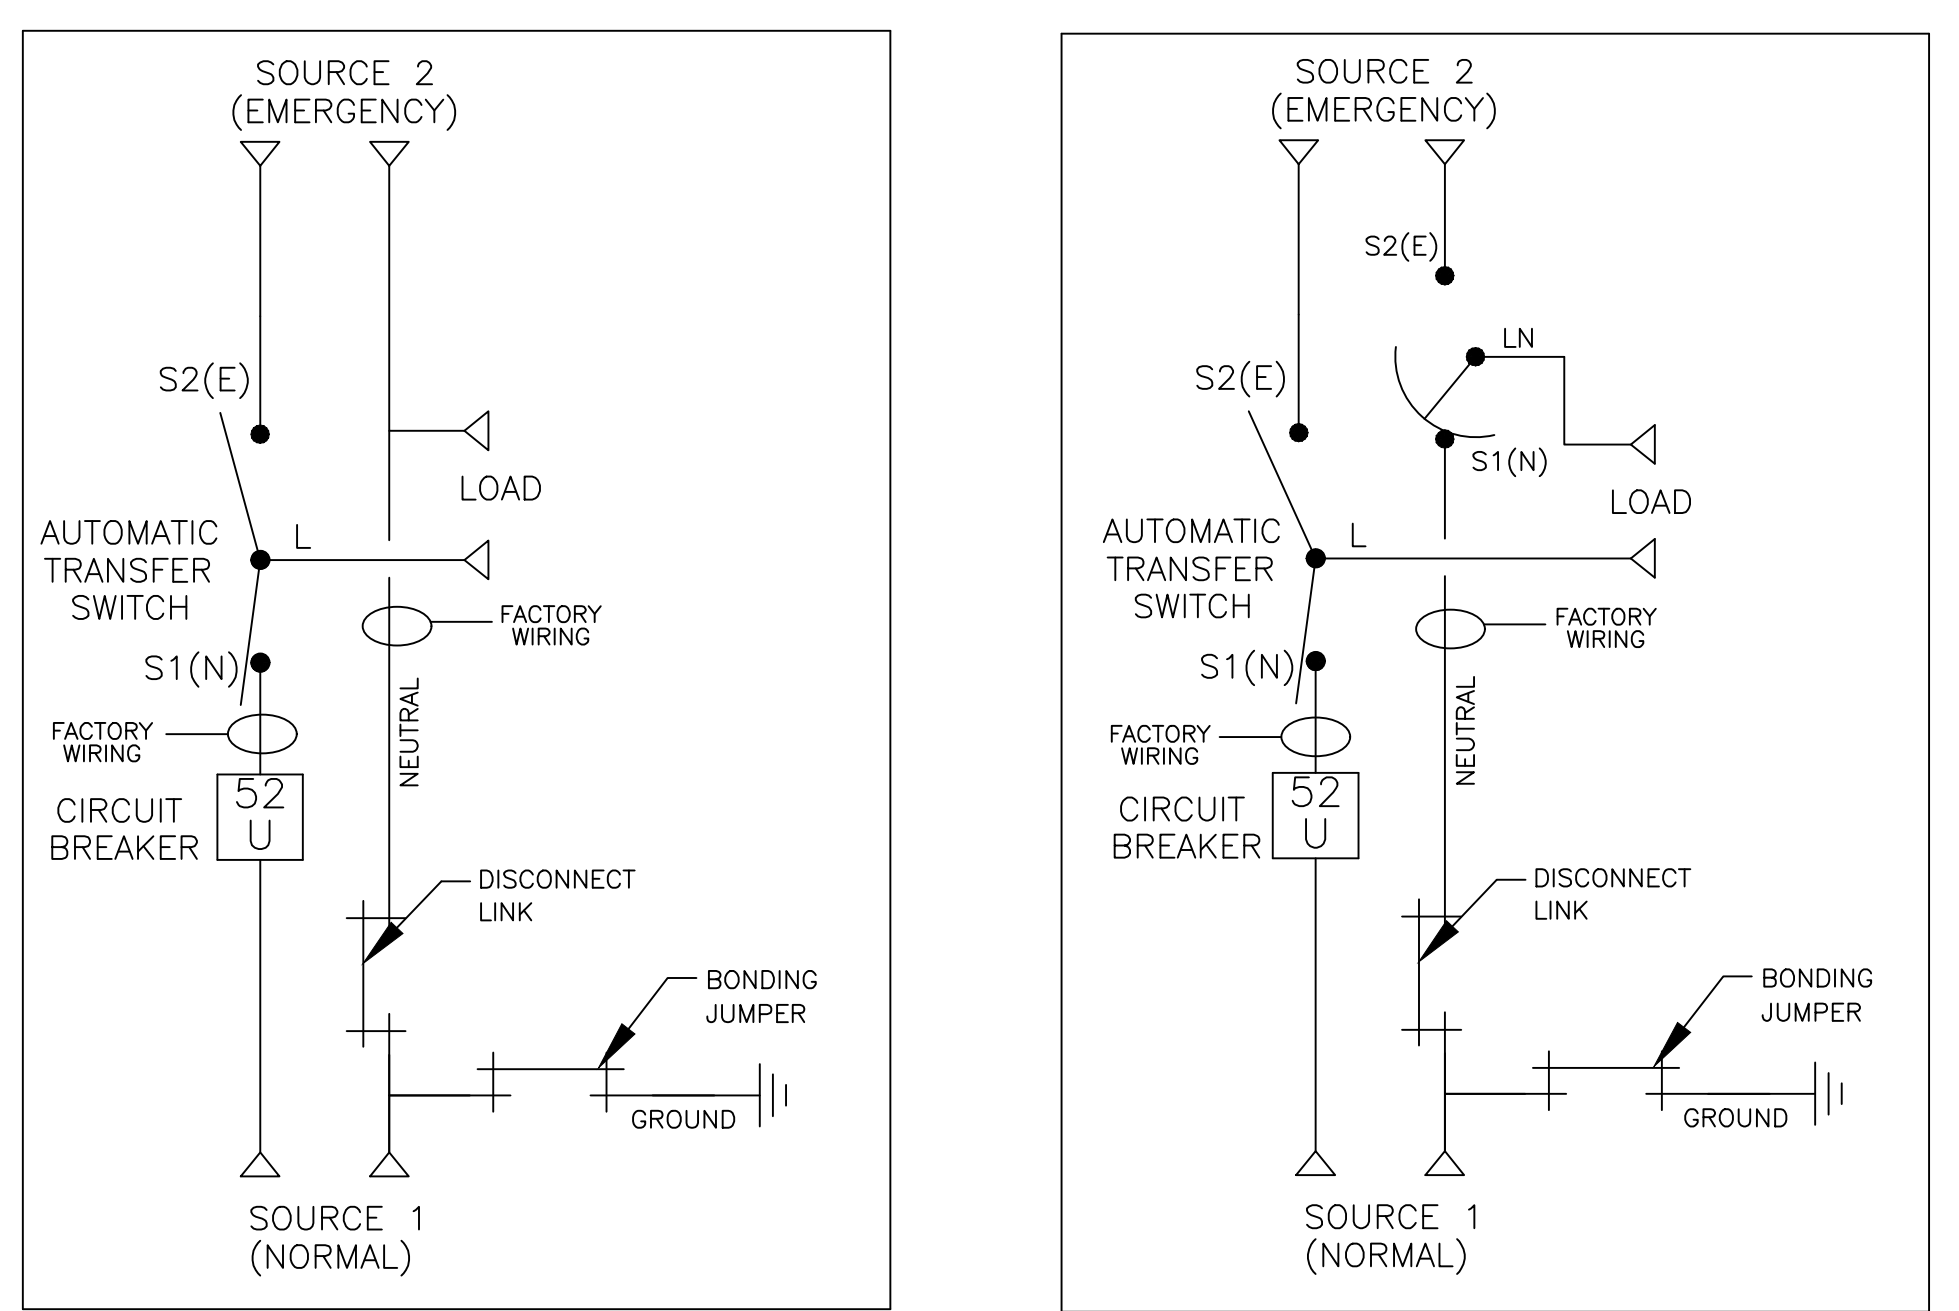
SOURCE 2
(EMERGENCY)

S2(E)

LOAD

AUTOMATIC
TRANSFER
SWITCH

L

FACTORY
WIRING

S1(N)

FACTORY
WIRING

NEUTRAL

CIRCUIT
BREAKER

52
U

DISCONNECT
LINK

BONDING
JUMPER

GROUND

SOURCE 1
(NORMAL)

SOURCE 2
(EMERGENCY)

S2(E)

LN

S2(E)

S1(N)

LOAD

AUTOMATIC
TRANSFER
SWITCH

L

FACTORY
WIRING

S1(N)

FACTORY
WIRING

NEUTRAL

CIRCUIT
BREAKER

52
U

DISCONNECT
LINK

BONDING
JUMPER

GROUND

SOURCE 1
(NORMAL)